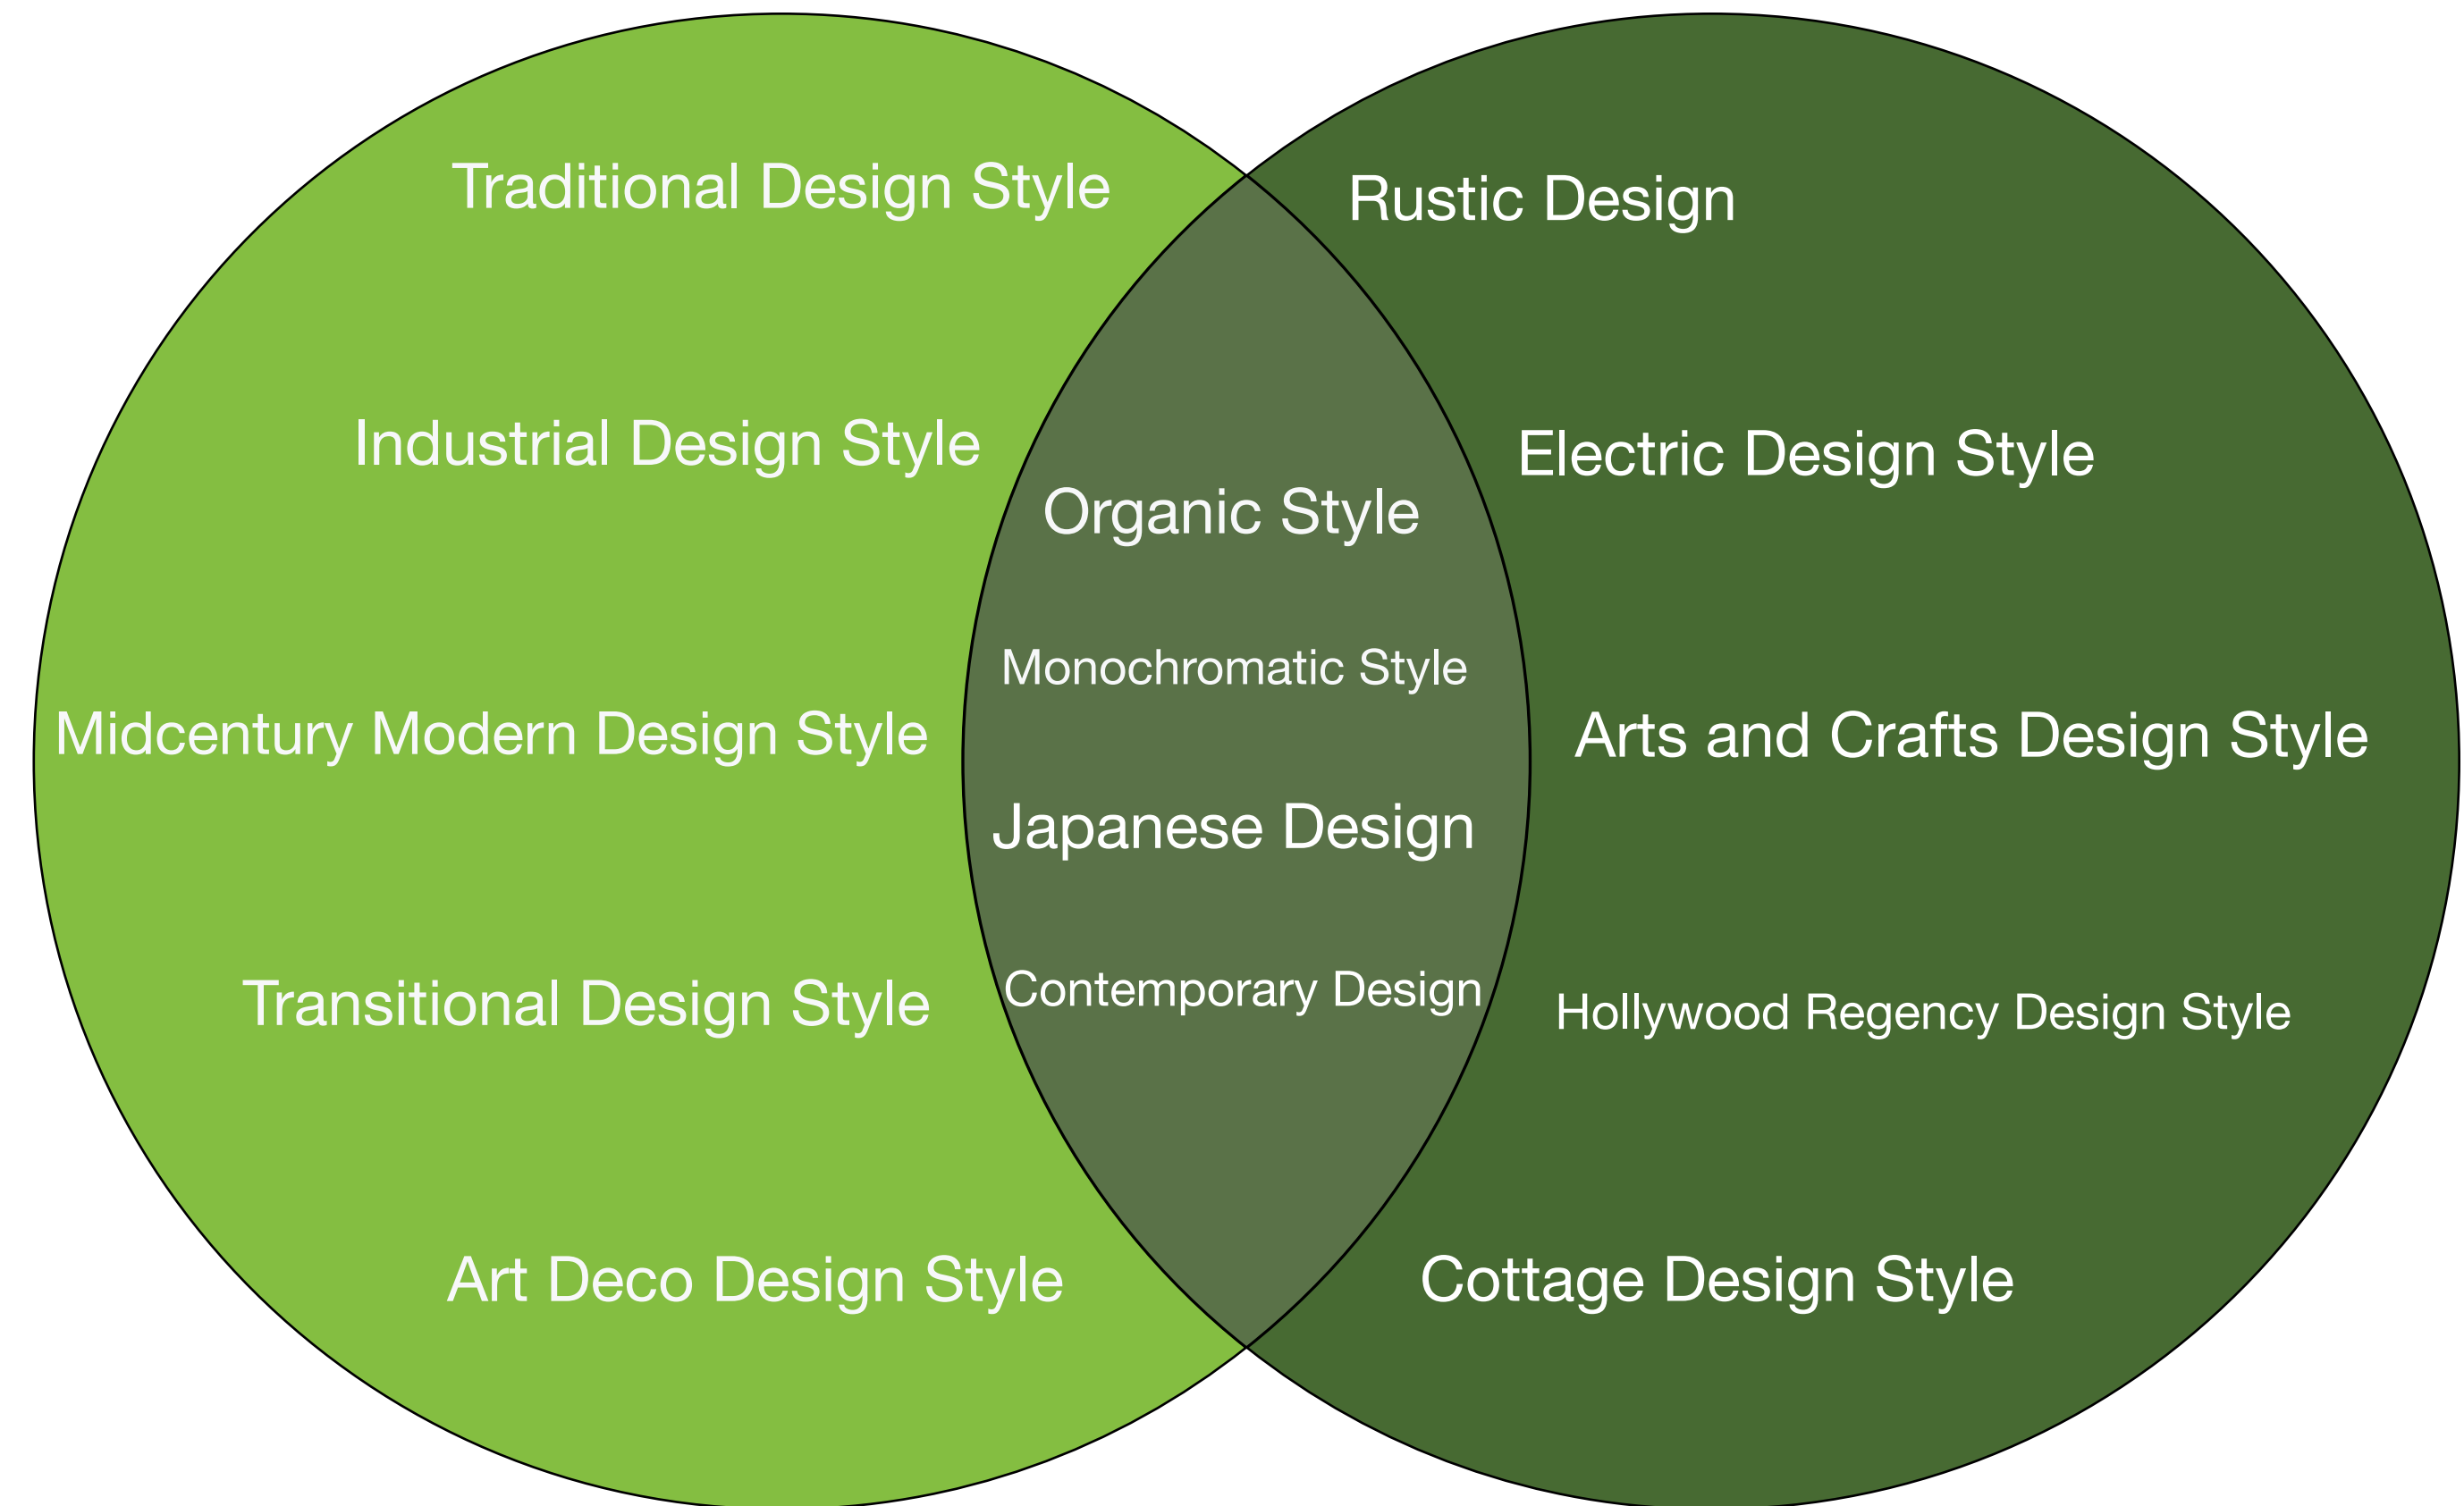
Traditional Design Style

Industrial Design Style

Midcentury Modern Design Style

Transitional Design Style

Art Deco Design Style

Organic Style

Monochromatic Style

Japanese Design

Contemporary Design

Rustic Design

Electric Design Style

Arts and Crafts Design Style

Hollywood Regency Design Style

Cottage Design Style